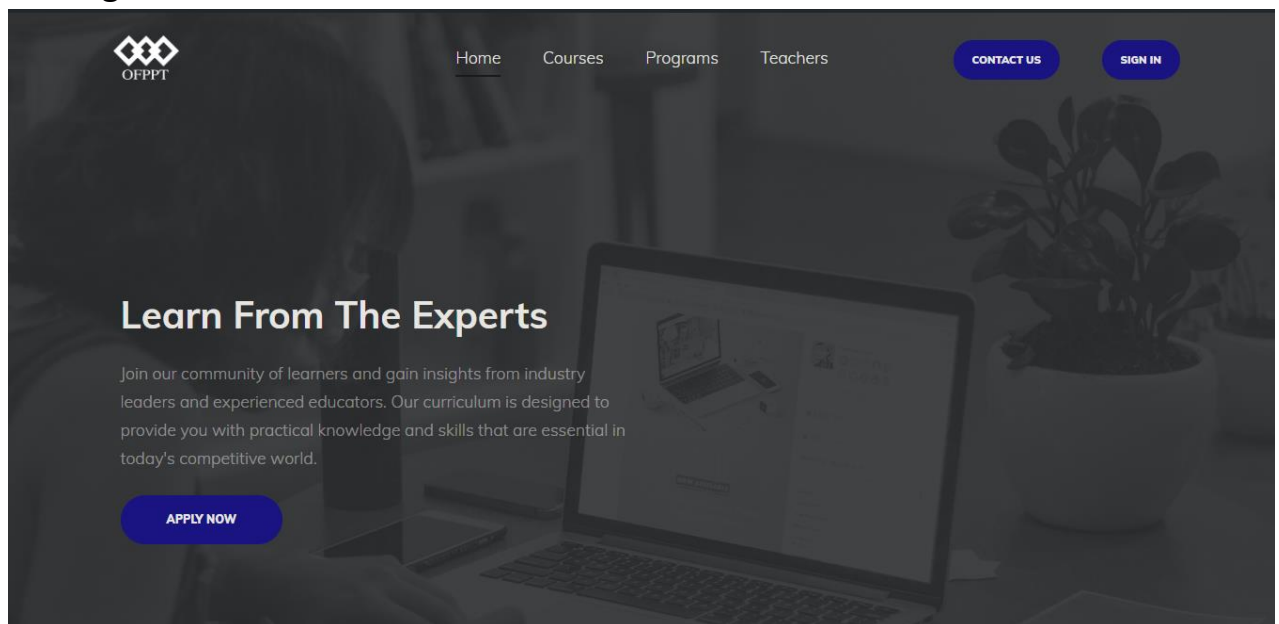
OFPPT

Home Courses Programs Teachers

CONTACT US

SIGN IN

Learn From The Experts

Join our community of learners and gain insights from industry leaders and experienced educators. Our curriculum is designed to provide you with practical knowledge and skills that are essential in today's competitive world.

APPLY NOW